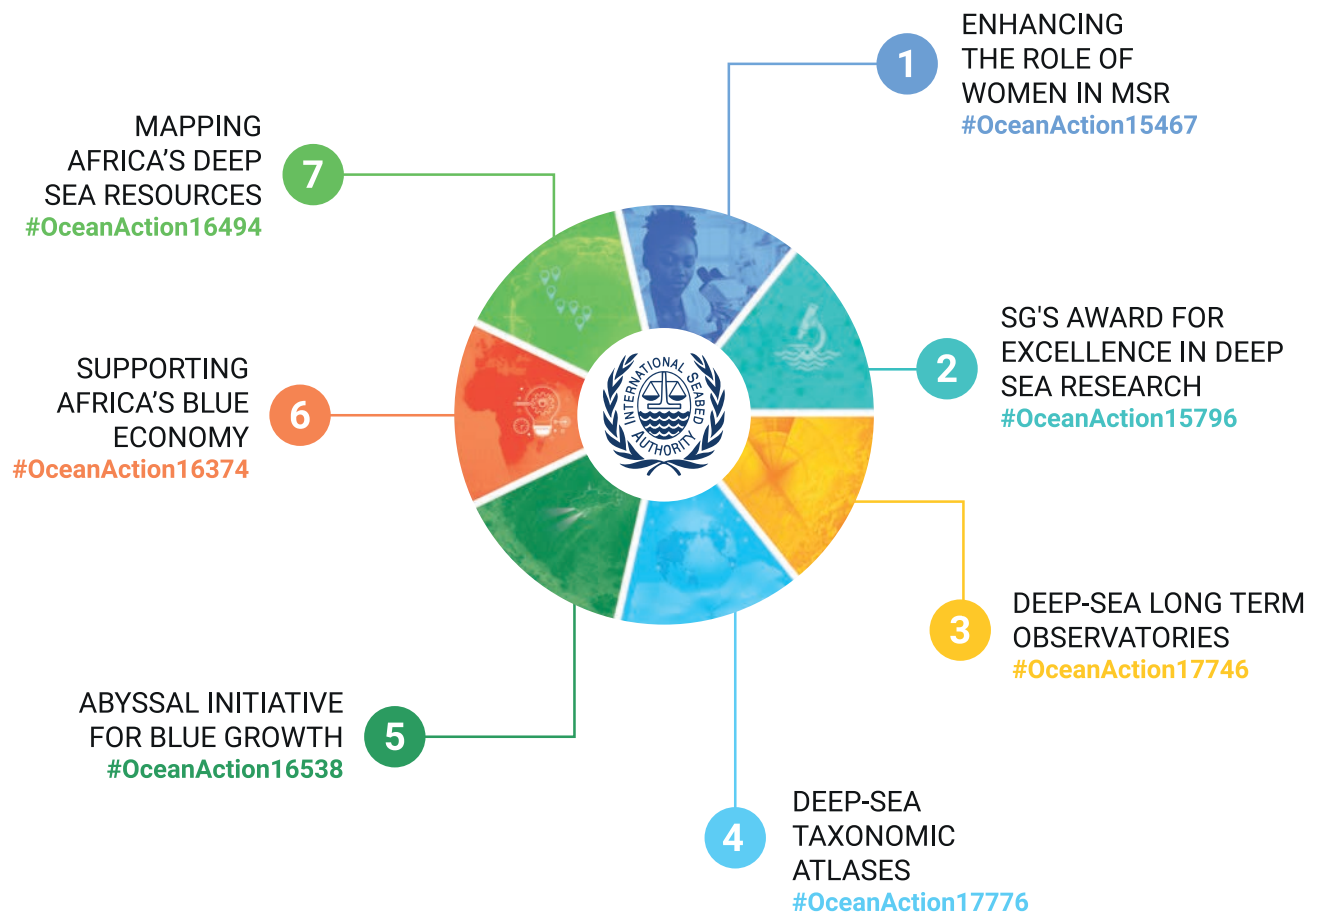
1
ENHANCING THE ROLE OF WOMEN IN MSR
#OceanAction15467

7
MAPPING AFRICA'S DEEP SEA RESOURCES
#OceanAction16494

INTERNATIONAL SEABED AUTHORITY

2
SG'S AWARD FOR EXCELLENCE IN DEEP SEA RESEARCH
#OceanAction15796

6
SUPPORTING AFRICA'S BLUE ECONOMY
#OceanAction16374

3
DEEP-SEA LONG TERM OBSERVATORIES
#OceanAction17746

5
ABYSSAL INITIATIVE FOR BLUE GROWTH
#OceanAction16538

4
DEEP-SEA TAXONOMIC ATLASES
#OceanAction17776